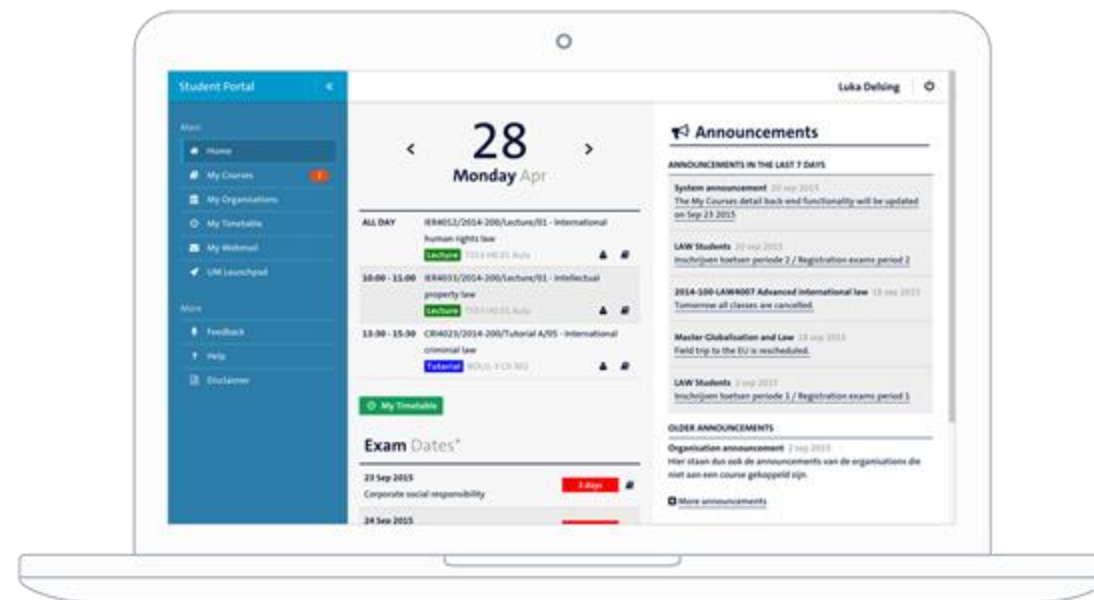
Student Portal

Main
Home
My Courses
My Organisations
My Timetable
My Webmail
UM Launchpad

More
Feedback
Help
Disclaimer

Luka Delsing

‹ 28 ›
Monday Apr

ALL DAY IER4032/2014-200/Lecture/01 - International human rights law
Lecture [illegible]

10:00 - 11:00 IER4033/2014-200/Lecture/01 - Intellectual property law
Lecture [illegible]

13:30 - 15:30 CRI4023/2014-200/Tutorial A/05 - International criminal law
Tutorial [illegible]

My Timetable

Exam Dates*

23 Sep 2015
Corporate social responsibility
3 days

24 Sep 2015

Announcements

ANNOUNCEMENTS IN THE LAST 7 DAYS

System announcement 20 sep 2015
The My Courses detail back-end functionality will be updated on Sep 23 2015

LAW Students 20 sep 2015
Inschrijven toetsen periode 2 / Registration exams period 2

2014-100-LAW4007 Advanced international law 18 sep 2015
Tomorrow all classes are cancelled.

Master Globalisation and Law 18 sep 2015
Field trip to the EU is rescheduled.

LAW Students 3 sep 2015
Inschrijven toetsen periode 1 / Registration exams period 1

OLDER ANNOUNCEMENTS

Organisation announcement 2 sep 2015
Hier staan dus ook de announcements van de organisations die niet aan een course gekoppeld zijn.

More announcements